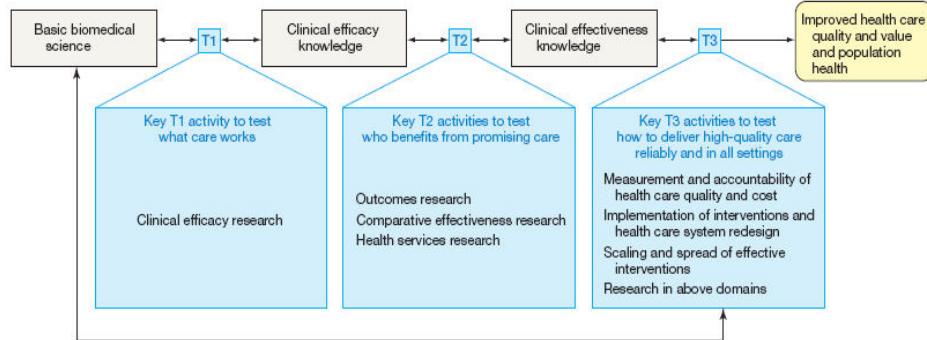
Basic biomedical science

T1

Clinical efficacy knowledge

T2

Clinical effectiveness knowledge

T3

Improved health care quality and value and population health

Key T1 activity to test what care works

Clinical efficacy research

Key T2 activities to test who benefits from promising care

Outcomes research

Comparative effectiveness research

Health services research

Key T3 activities to test how to deliver high-quality care reliably and in all settings

Measurement and accountability of health care quality and cost

Implementation of interventions and health care system redesign

Scaling and spread of effective interventions

Research in above domains